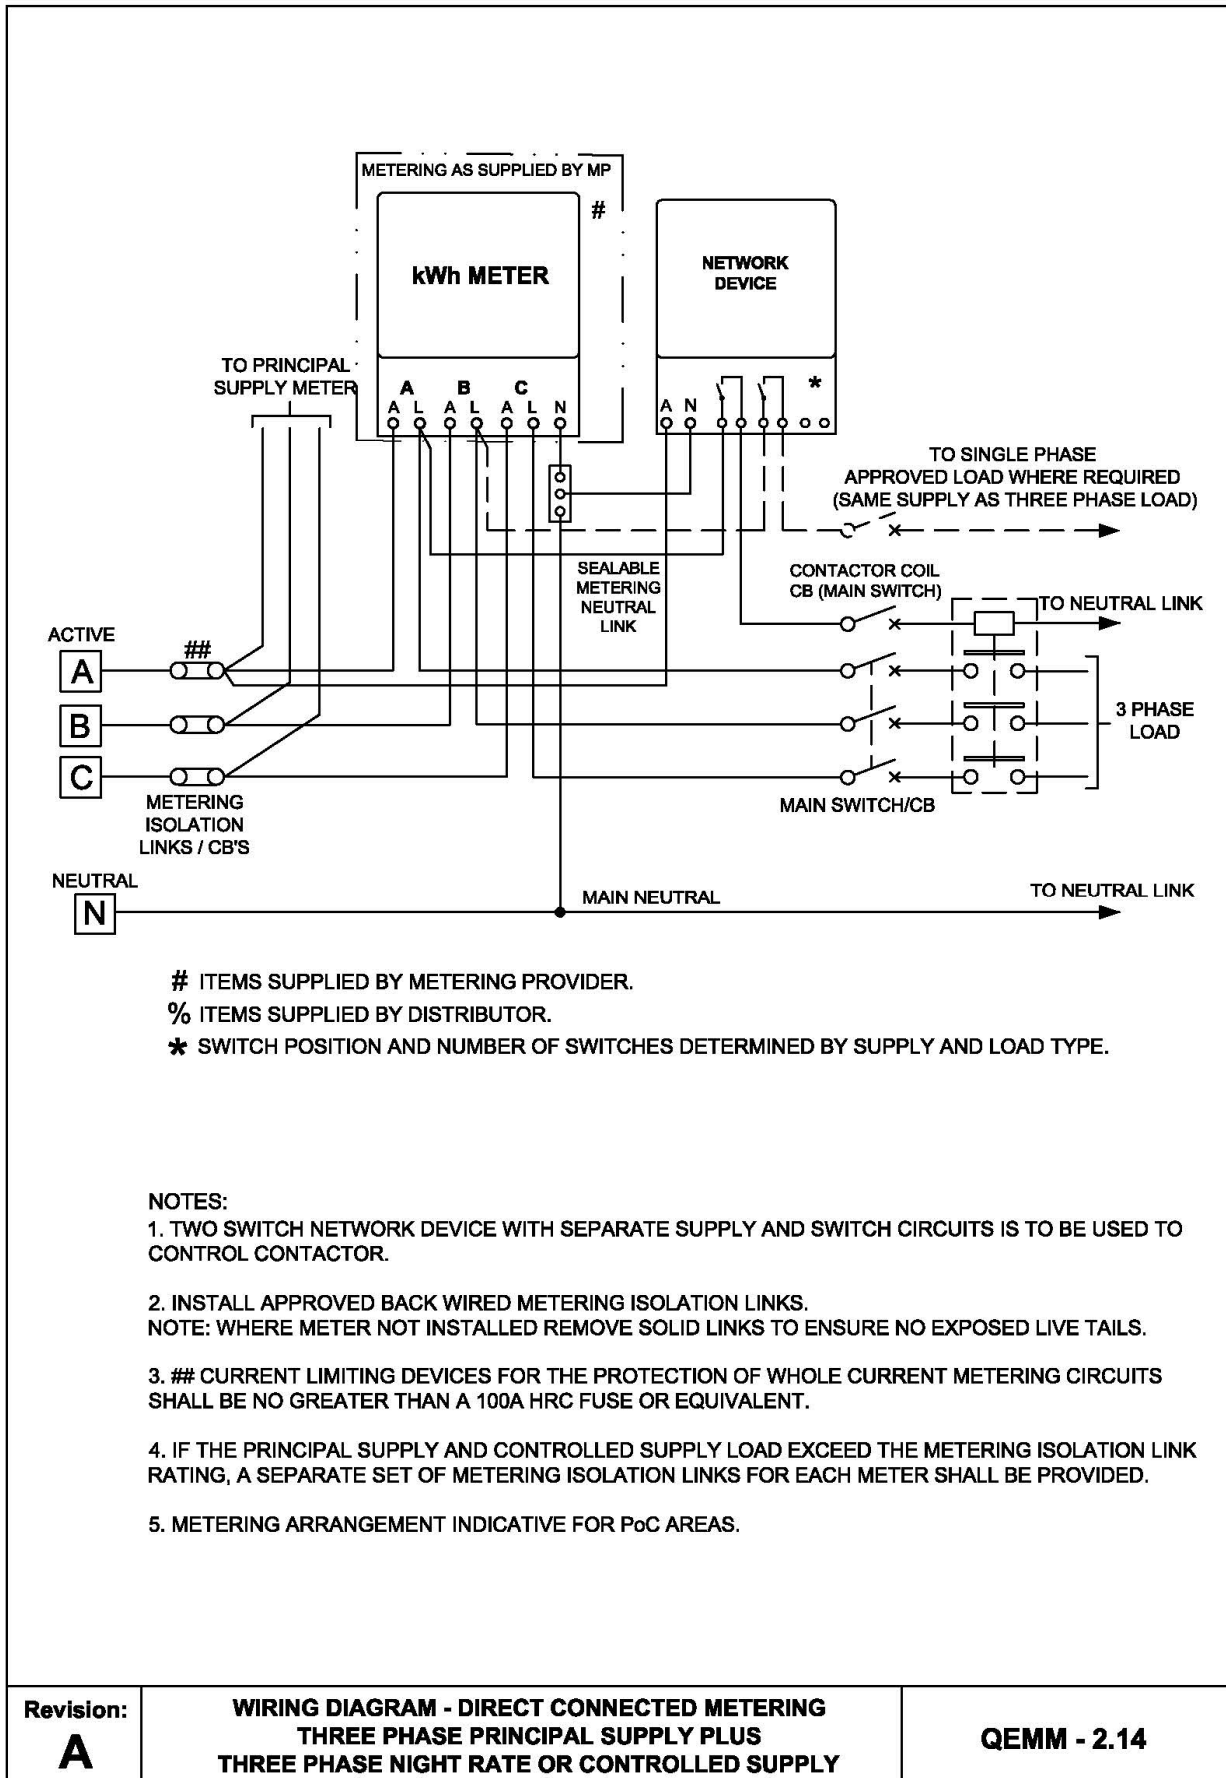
METERING AS SUPPLIED BY MP

#

kWh METER

NETWORK DEVICE

TO PRINCIPAL SUPPLY METER

A B C
A L A L A L N

A N

*

TO SINGLE PHASE APPROVED LOAD WHERE REQUIRED (SAME SUPPLY AS THREE PHASE LOAD)

SEALABLE METERING NEUTRAL LINK

CONTACTOR COIL CB (MAIN SWITCH)

TO NEUTRAL LINK

ACTIVE

##

A

B

C

3 PHASE LOAD

METERING ISOLATION LINKS / CB'S

MAIN SWITCH/CB

NEUTRAL

N

MAIN NEUTRAL

TO NEUTRAL LINK

# ITEMS SUPPLIED BY METERING PROVIDER.
% ITEMS SUPPLIED BY DISTRIBUTOR.
* SWITCH POSITION AND NUMBER OF SWITCHES DETERMINED BY SUPPLY AND LOAD TYPE.

NOTES:
1. TWO SWITCH NETWORK DEVICE WITH SEPARATE SUPPLY AND SWITCH CIRCUITS IS TO BE USED TO CONTROL CONTACTOR.

2. INSTALL APPROVED BACK WIRED METERING ISOLATION LINKS.
NOTE: WHERE METER NOT INSTALLED REMOVE SOLID LINKS TO ENSURE NO EXPOSED LIVE TAILS.

3. ## CURRENT LIMITING DEVICES FOR THE PROTECTION OF WHOLE CURRENT METERING CIRCUITS SHALL BE NO GREATER THAN A 100A HRC FUSE OR EQUIVALENT.

4. IF THE PRINCIPAL SUPPLY AND CONTROLLED SUPPLY LOAD EXCEED THE METERING ISOLATION LINK RATING, A SEPARATE SET OF METERING ISOLATION LINKS FOR EACH METER SHALL BE PROVIDED.

5. METERING ARRANGEMENT INDICATIVE FOR PoC AREAS.

| Revision: A | WIRING DIAGRAM - DIRECT CONNECTED METERING THREE PHASE PRINCIPAL SUPPLY PLUS THREE PHASE NIGHT RATE OR CONTROLLED SUPPLY | QEMM - 2.14 |